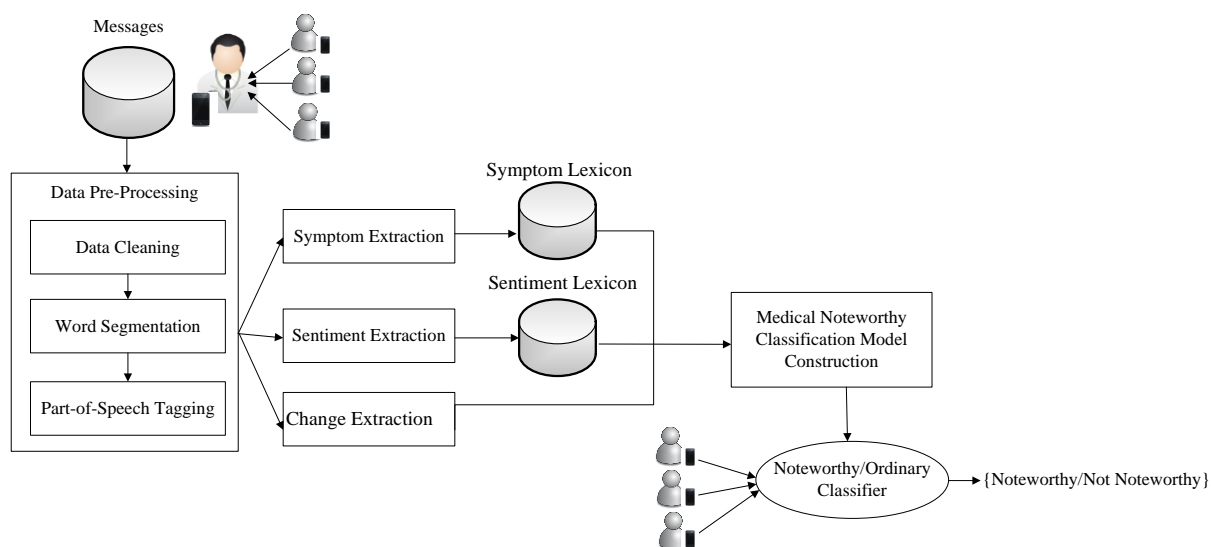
Messages

Data Pre-Processing

Data Cleaning

Word Segmentation

Part-of-Speech Tagging

Symptom Extraction

Sentiment Extraction

Change Extraction

Symptom Lexicon

Sentiment Lexicon

Medical Noteworthy Classification Model Construction

Noteworthy/Ordinary Classifier

{Noteworthy/Not Noteworthy}